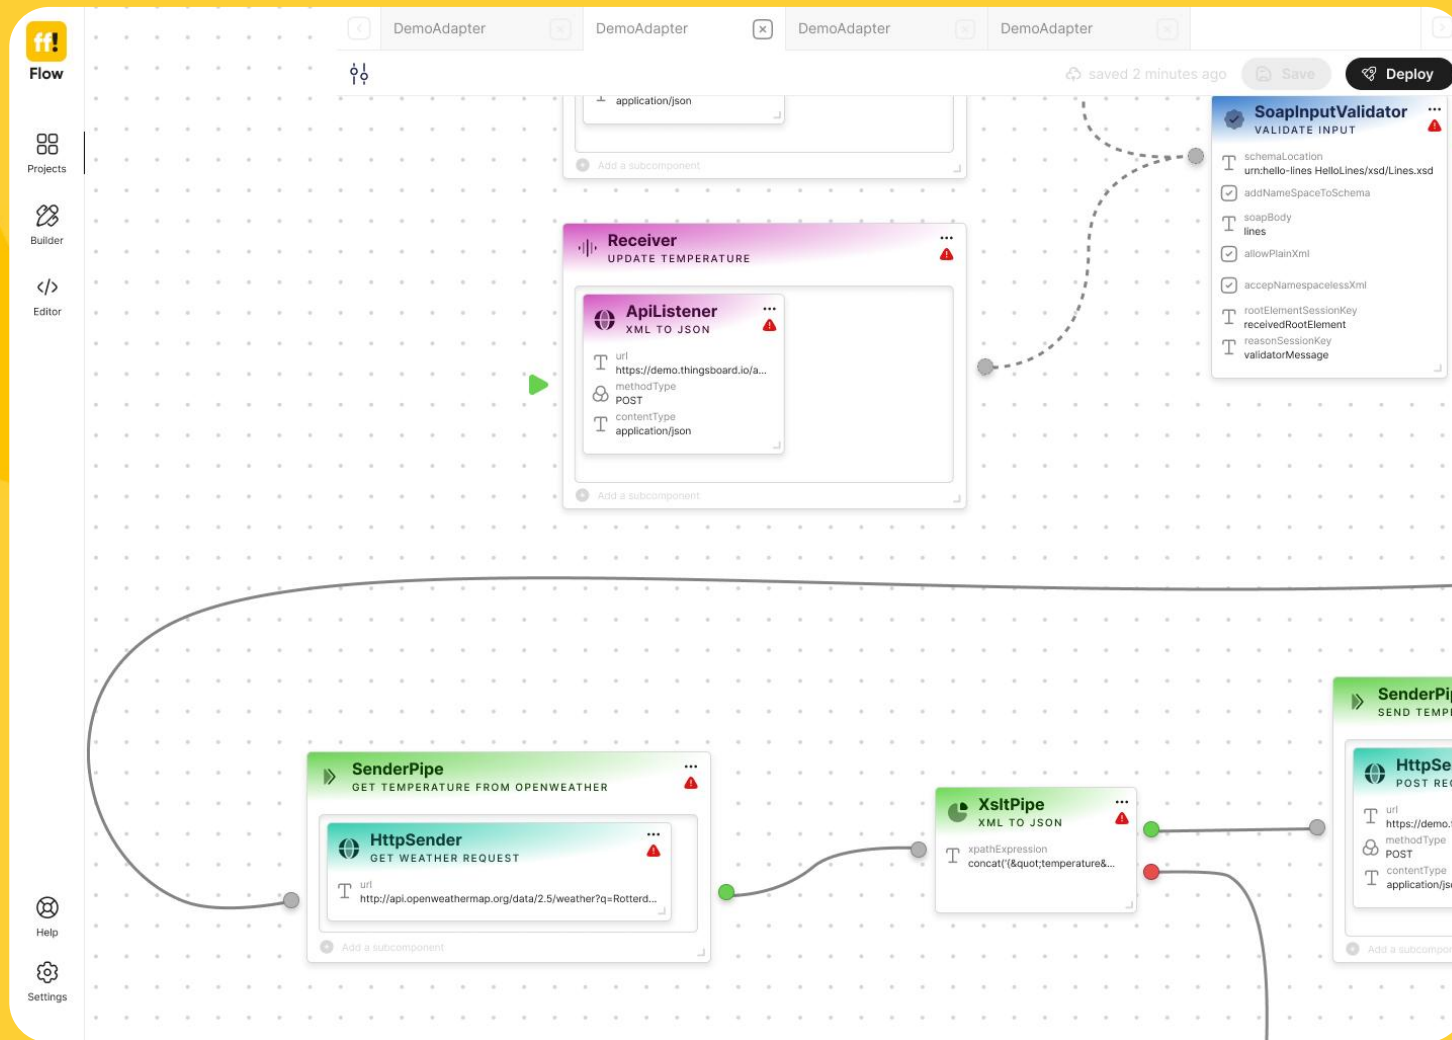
ff!
Flow
Projects
Builder
Editor
Help
Settings

DemoAdapter
DemoAdapter
DemoAdapter
DemoAdapter

saved 2 minutes ago
Save
Deploy

application/json
Add a subcomponent

Receiver
UPDATE TEMPERATURE

ApiListener
XML TO JSON
url
https://demo.thingsboard.io/a...
methodType
POST
contentType
application/json
Add a subcomponent

SoapInputValidator
VALIDATE INPUT
schemaLocation
urn:hello-lines HelloLines/xsd/Lines.xsd
addNameSpaceToSchema
soapBody
lines
allowPlainXml
accepNamespacelessXml
rootElementSessionKey
receivedRootElement
reasonSessionKey
validatorMessage

SenderPipe
GET TEMPERATURE FROM OPENWEATHER
HttpSender
GET WEATHER REQUEST
url
http://api.openweathermap.org/data/2.5/weather?q=Rotterd...
Add a subcomponent

XsltPipe
XML TO JSON
xpathExpression
concat('{&quot;temperature&...

SenderPi
SEND TEMP
HttpSe
POST RE
url
https://demo.
methodType
POST
contentType
application/js
Add a subcompo